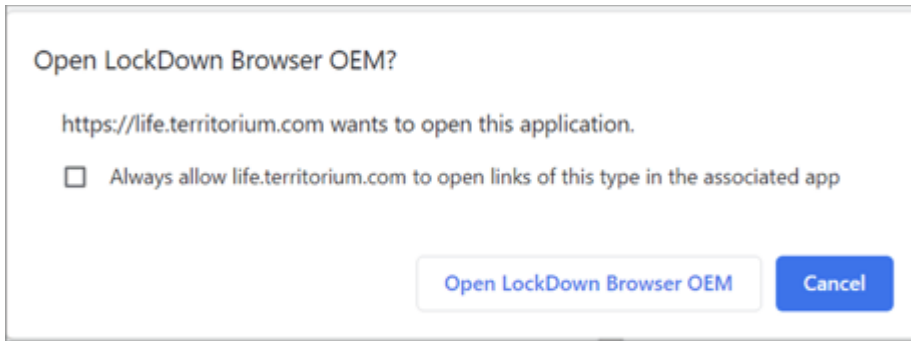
Open LockDown Browser OEM?

https://life.territorium.com wants to open this application.

Always allow life.territorium.com to open links of this type in the associated app

Open LockDown Browser OEM

Cancel